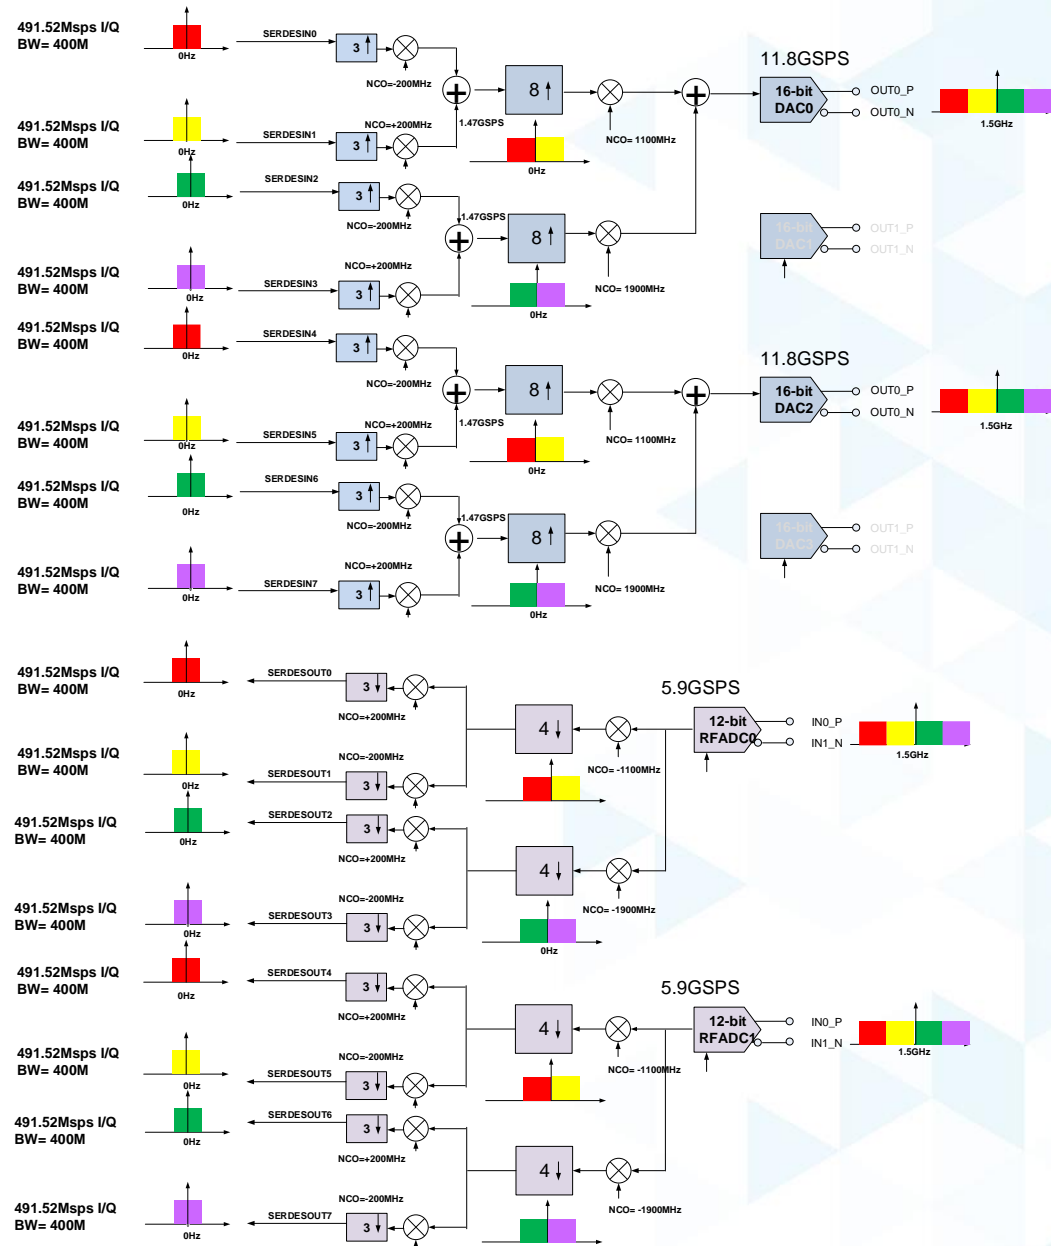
491.52Msps I/Q
BW= 400M
0Hz
SERDESIN0
3
NCO=-200MHz
491.52Msps I/Q
BW= 400M
0Hz
SERDESIN1
NCO=+200MHz
3
1.47GSPS
8
0Hz
NCO= 1100MHz
11.8GSPS
16-bit
DAC0
OUT0_P
OUT0_N
1.5GHz
491.52Msps I/Q
BW= 400M
0Hz
SERDESIN2
3
NCO=-200MHz
1.47GSPS
8
491.52Msps I/Q
BW= 400M
0Hz
NCO=+200MHz
SERDESIN3
3
0Hz
NCO= 1900MHz
16-bit
DAC1
OUT1_P
OUT1_N
491.52Msps I/Q
BW= 400M
0Hz
SERDESIN4
3
NCO=-200MHz
8
11.8GSPS
16-bit
DAC2
OUT0_P
OUT0_N
1.5GHz
491.52Msps I/Q
BW= 400M
0Hz
SERDESIN5
NCO=+200MHz
3
1.47GSPS
0Hz
NCO= 1100MHz
491.52Msps I/Q
BW= 400M
0Hz
SERDESIN6
3
NCO=-200MHz
1.47GSPS
8
16-bit
DAC3
OUT1_P
OUT1_N
491.52Msps I/Q
BW= 400M
0Hz
NCO=+200MHz
SERDESIN7
3
0Hz
NCO= 1900MHz
491.52Msps I/Q
BW= 400M
0Hz
SERDESOUT0
3
NCO=+200MHz
4
5.9GSPS
12-bit
RFADC0
IN0_P
IN1_N
1.5GHz
491.52Msps I/Q
BW= 400M
0Hz
NCO=-200MHz
SERDESOUT1
3
NCO= -1100MHz
491.52Msps I/Q
BW= 400M
0Hz
SERDESOUT2
3
NCO=+200MHz
4
NCO= -1900MHz
491.52Msps I/Q
BW= 400M
0Hz
NCO=-200MHz
SERDESOUT3
3
0Hz
491.52Msps I/Q
BW= 400M
0Hz
SERDESOUT4
3
NCO=+200MHz
4
5.9GSPS
12-bit
RFADC1
IN0_P
IN1_N
1.5GHz
NCO= -1100MHz
491.52Msps I/Q
BW= 400M
0Hz
NCO=-200MHz
SERDESOUT5
3
491.52Msps I/Q
BW= 400M
0Hz
SERDESOUT6
3
NCO=+200MHz
4
491.52Msps I/Q
BW= 400M
0Hz
NCO=-200MHz
SERDESOUT7
3
NCO= -1900MHz